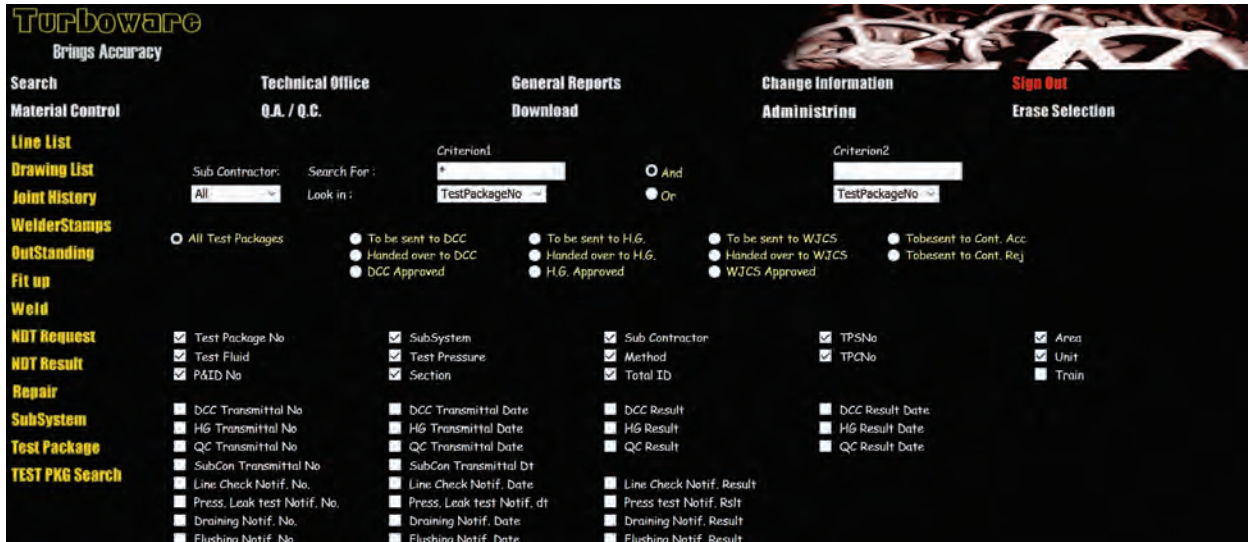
Turboware
Brings Accuracy

Search
Technical Office
General Reports
Change Information
Sign Out
Material Control
Q.A. / Q.C.
Download
Administring
Erase Selection

Line List
Drawing List
Joint History
WelderStamps
OutStanding
Fit up
Weld
NDT Request
NDT Result
Repair
SubSystem
Test Package
TEST PKG Search

Sub Contractor:
All
Search For :
Look in :
Criterion1
*
TestPackageNo
And
Or
Criterion2
TestPackageNo

All Test Packages
To be sent to DCC
Handed over to DCC
DCC Approved
To be sent to H.G.
Handed over to H.G.
H.G. Approved
To be sent to WJCS
Handed over to WJCS
WJCS Approved
Tobesent to Cont. Acc
Tobesent to Cont. Rej

Test Package No
Test Fluid
P&ID No
SubSystem
Test Pressure
Section
Sub Contractor
Method
Total ID
TPSNo
TPCNo
Area
Unit
Train

DCC Transmittal No
HG Transmittal No
QC Transmittal No
SubCon Transmittal No
Line Check Notif. No.
Press. Leak test Notif. No.
Draining Notif. No.
Flushing Notif. No
DCC Transmittal Date
HG Transmittal Date
QC Transmittal Date
SubCon Transmittal Dt
Line Check Notif. Date
Press. Leak test Notif. dt
Draining Notif. Date
Flushing Notif. Date
DCC Result
HG Result
QC Result
Line Check Notif. Result
Press test Notif. Rslt
Draining Notif. Result
Flushing Notif. Result
DCC Result Date
HG Result Date
QC Result Date